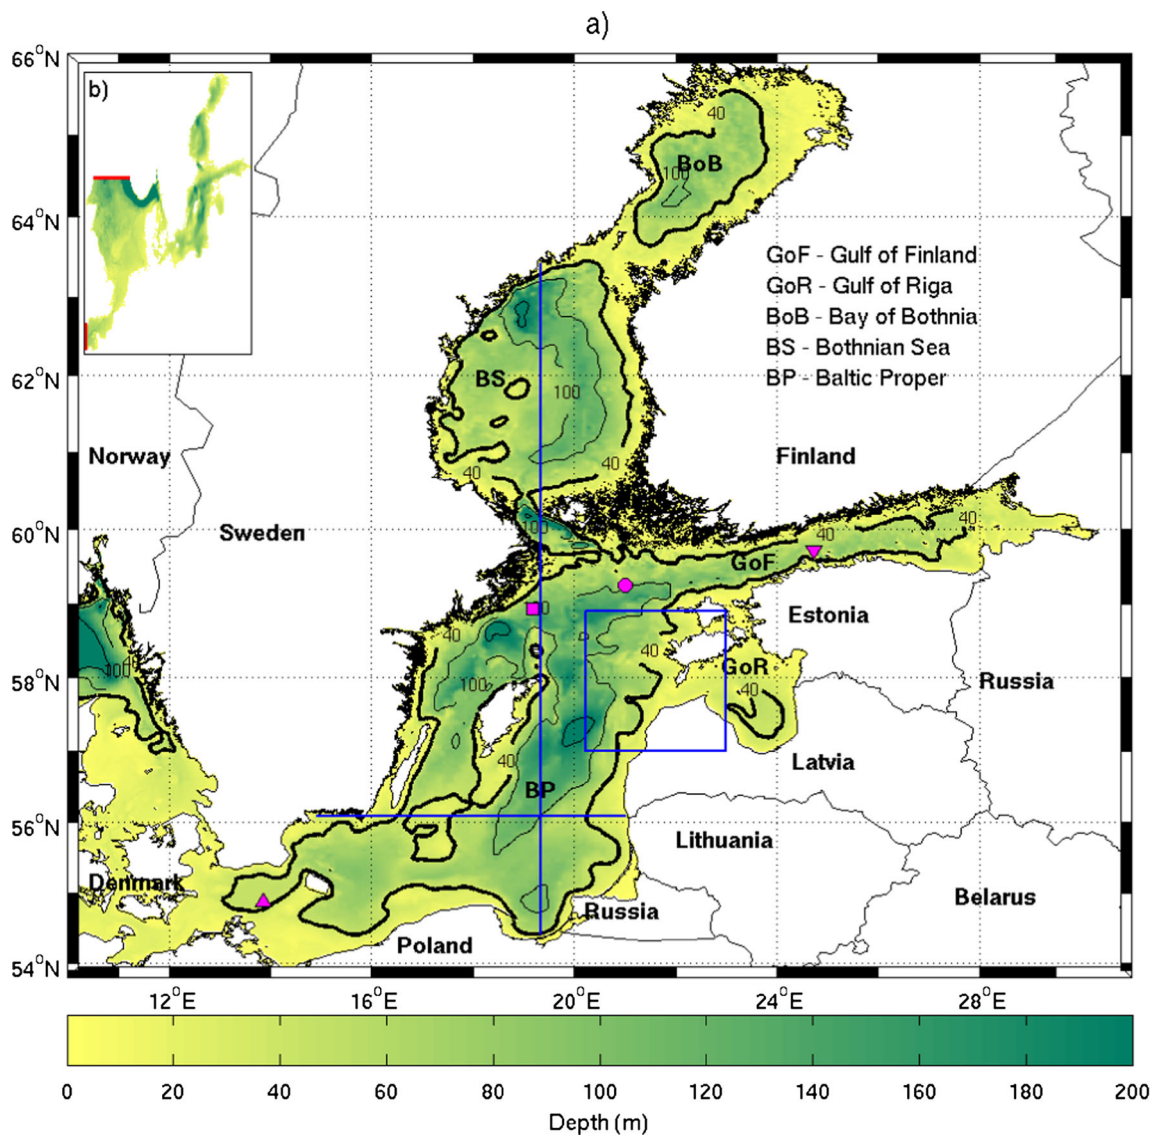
a)

b)

66°N
64°N
62°N
60°N
58°N
56°N
54°N

BoB
40
100

GoF - Gulf of Finland
GoR - Gulf of Riga
BoB - Bay of Bothnia
BS - Bothnian Sea
BP - Baltic Proper

BS
100
40
40

Norway
Finland
Sweden
100
40
40
GoF
Estonia
40
40
GoR
Russia
40
100
100
40
BP
Latvia
Lithuania
Denmark
Russia
Belarus
Poland

12°E
16°E
20°E
24°E
28°E

0
20
40
60
80
100
120
140
160
180
200
Depth (m)